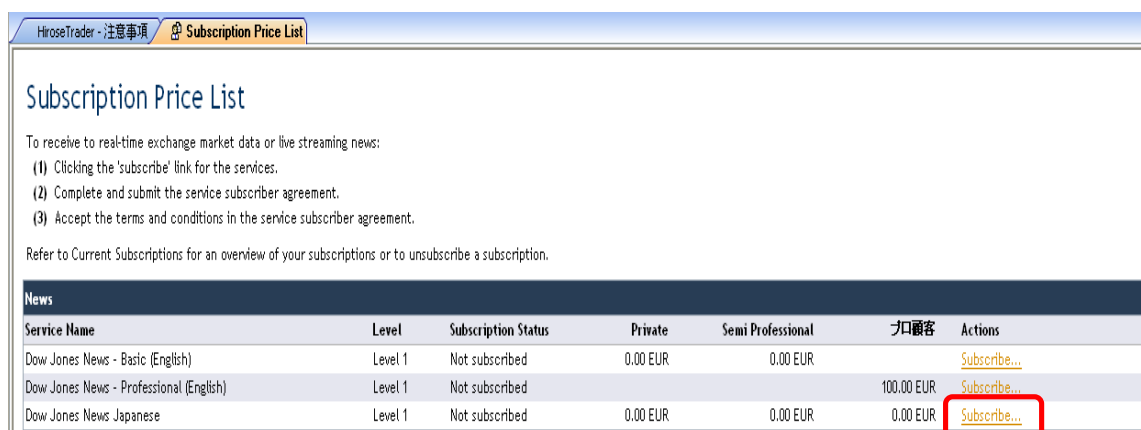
HiroseTrader - 注意事項 | Subscription Price List

Subscription Price List

To receive to real-time exchange market data or live streaming news:
(1) Clicking the 'subscribe' link for the services.
(2) Complete and submit the service subscriber agreement.
(3) Accept the terms and conditions in the service subscriber agreement.

Refer to Current Subscriptions for an overview of your subscriptions or to unsubscribe a subscription.

News

| Service Name | Level | Subscription Status | Private | Semi Professional | プロ顧客 | Actions |
|---|---|---|---|---|---|---|
| Dow Jones News - Basic (English) | Level 1 | Not subscribed | 0.00 EUR | 0.00 EUR | | Subscribe... |
| Dow Jones News - Professional (English) | Level 1 | Not subscribed | | | 100.00 EUR | Subscribe... |
| Dow Jones News Japanese | Level 1 | Not subscribed | 0.00 EUR | 0.00 EUR | 0.00 EUR | Subscribe... |